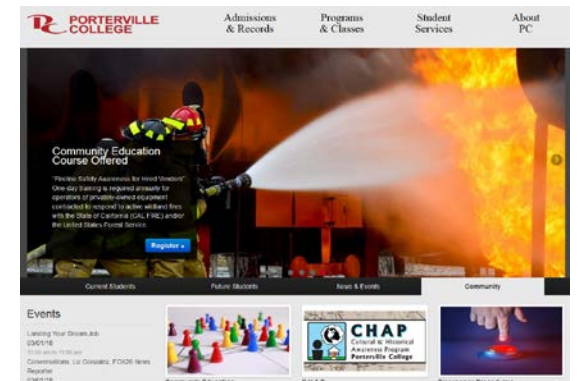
PC PORTERVILLE COLLEGE

Admissions & Records

Programs & Classes

Student Services

About PC

Community Education Course Offered

"Fireline Safety Awareness for Hired Vendors" One-day training is required annually for operators of privately-owned equipment contracted to respond to active wildland fires with the State of California (CAL FIRE) and/or the United States Forest Service.

Register »

Current Students

Future Students

News & Events

Community

Events

Landing Your Dream Job
03/01/18
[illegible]
Conversations: Liz Gonzalez, FOX26 News Reporter
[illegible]

CHAP
Cultural & Historical Awareness Program
Porterville College